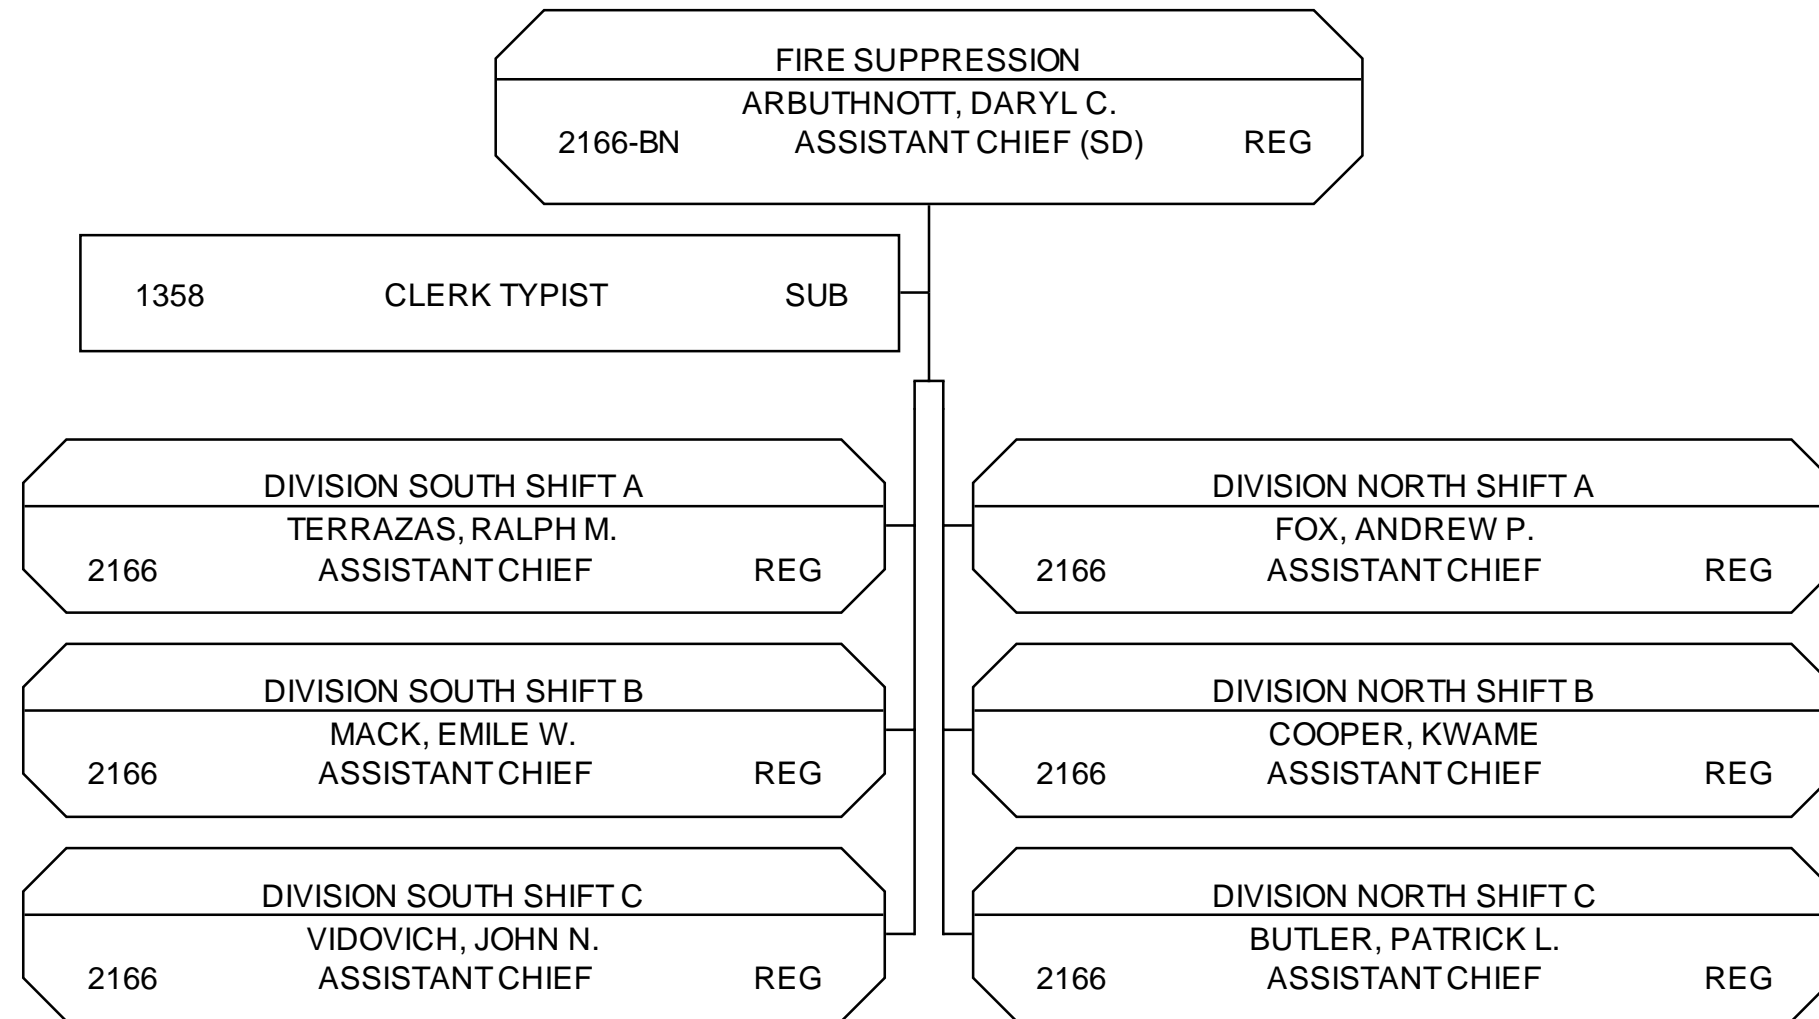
FIRE SUPPRESSION
ARBUTHNOTT, DARYL C.
2166-BN ASSISTANT CHIEF (SD) REG

1358 CLERK TYPIST SUB

DIVISION SOUTH SHIFT A
TERRAZAS, RALPH M.
2166 ASSISTANT CHIEF REG

DIVISION SOUTH SHIFT B
MACK, EMILE W.
2166 ASSISTANT CHIEF REG

DIVISION SOUTH SHIFT C
VIDOVICH, JOHN N.
2166 ASSISTANT CHIEF REG

DIVISION NORTH SHIFT A
FOX, ANDREW P.
2166 ASSISTANT CHIEF REG

DIVISION NORTH SHIFT B
COOPER, KWAME
2166 ASSISTANT CHIEF REG

DIVISION NORTH SHIFT C
BUTLER, PATRICK L.
2166 ASSISTANT CHIEF REG